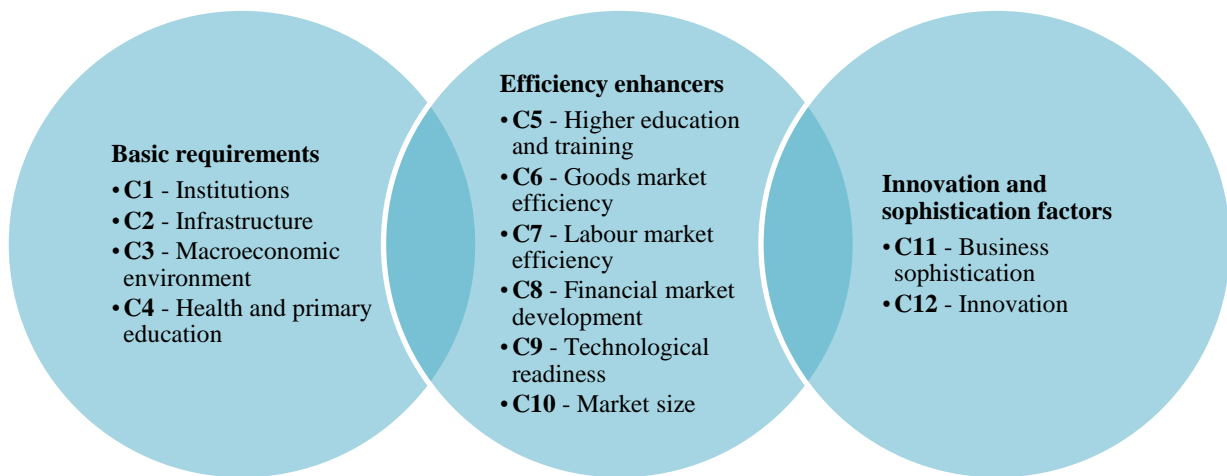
**Basic requirements**
- **C1** - Institutions
- **C2** - Infrastructure
- **C3** - Macroeconomic environment
- **C4** - Health and primary education

**Efficiency enhancers**
- **C5** - Higher education and training
- **C6** - Goods market efficiency
- **C7** - Labour market efficiency
- **C8** - Financial market development
- **C9** - Technological readiness
- **C10** - Market size

**Innovation and sophistication factors**
- **C11** - Business sophistication
- **C12** - Innovation